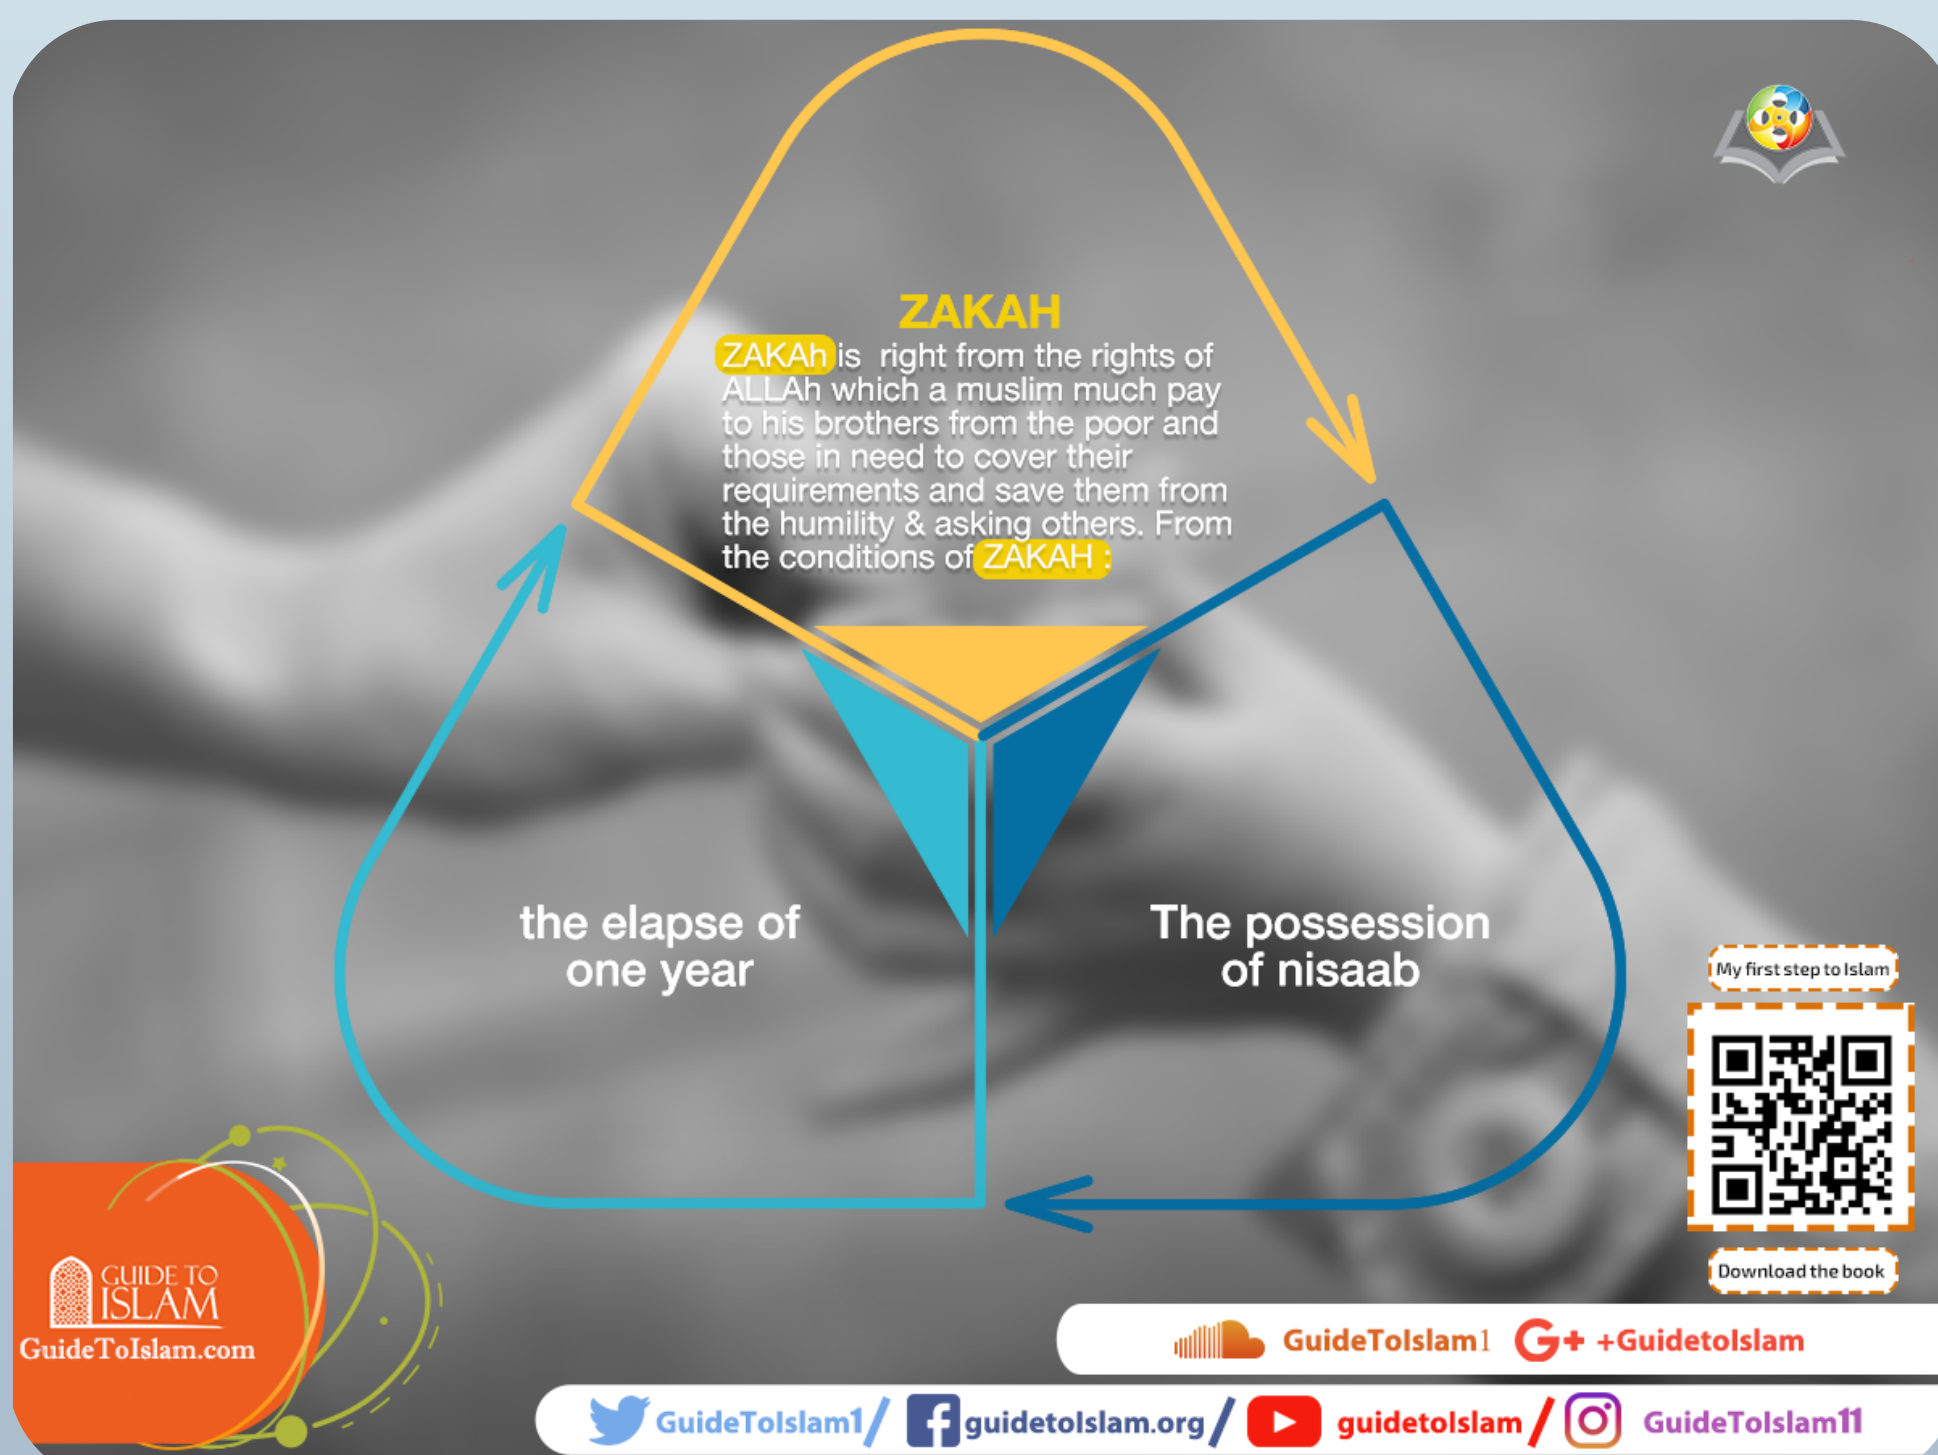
ZAKAH

ZAKAh is right from the rights of ALLAh which a muslim much pay to his brothers from the poor and those in need to cover their requirements and save them from the humility & asking others. From the conditions of ZAKAH :

the elapse of one year

The possession of nisaab

My first step to Islam

Download the book

GUIDE TO ISLAM
GuideToIslam.com

GuideToIslam1 +GuidetoIslam

GuideToIslam1/ guidetoIslam.org/ guidetoIslam/ GuideToIslam11